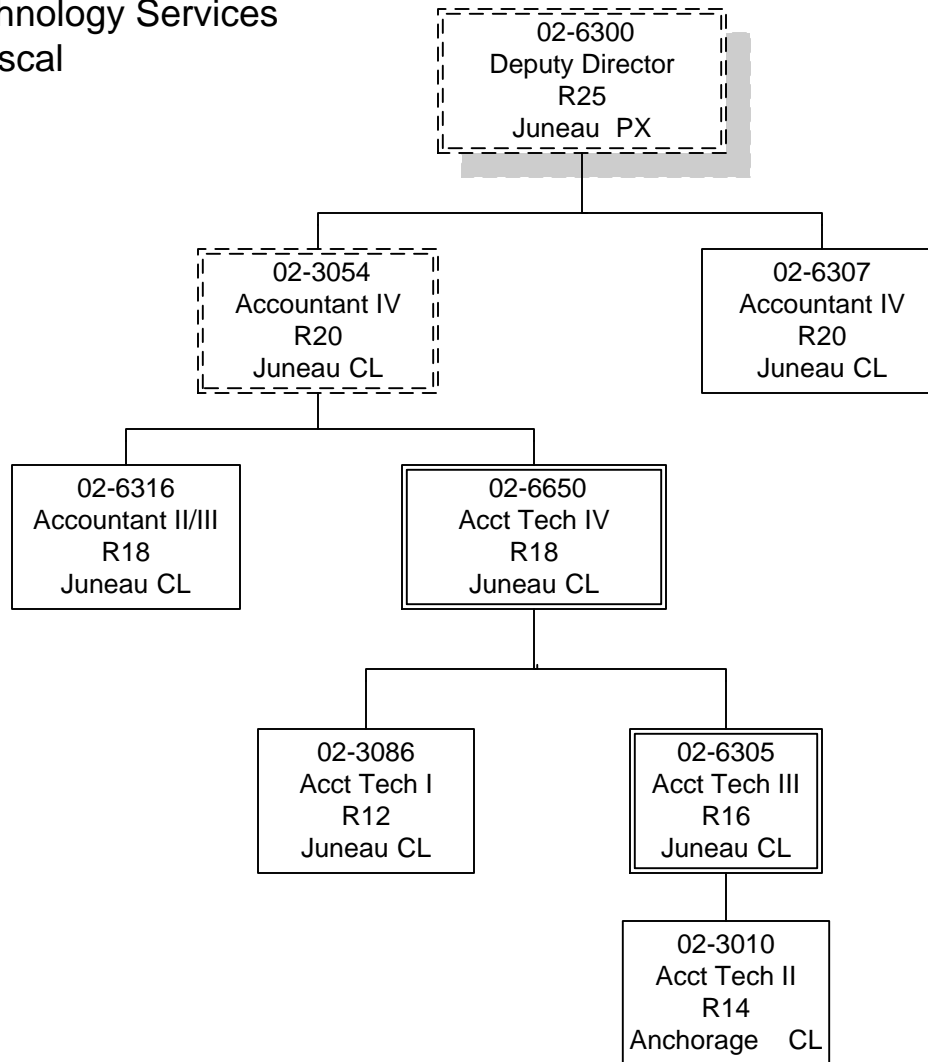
nnology Services
scal

02-6300
Deputy Director
R25
Juneau PX

02-3054
Accountant IV
R20
Juneau CL

02-6307
Accountant IV
R20
Juneau CL

02-6316
Accountant II/III
R18
Juneau CL

02-6650
Acct Tech IV
R18
Juneau CL

02-3086
Acct Tech I
R12
Juneau CL

02-6305
Acct Tech III
R16
Juneau CL

02-3010
Acct Tech II
R14
Anchorage CL